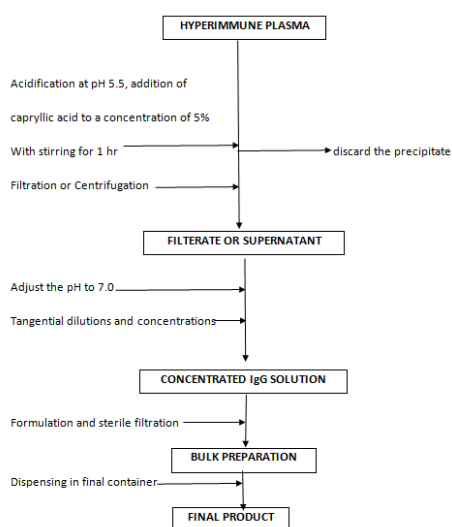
HYPERIMMUNE PLASMA

Acidification at pH 5.5, addition of caprylic acid to a concentration of 5%

With stirring for 1 hr

discard the precipitate

Filtration or Centrifugation

FILTERATE OR SUPERNATANT

Adjust the pH to 7.0

Tangential dilutions and concentrations

CONCENTRATED IgG SOLUTION

Formulation and sterile filtration

BULK PREPARATION

Dispensing in final container

FINAL PRODUCT